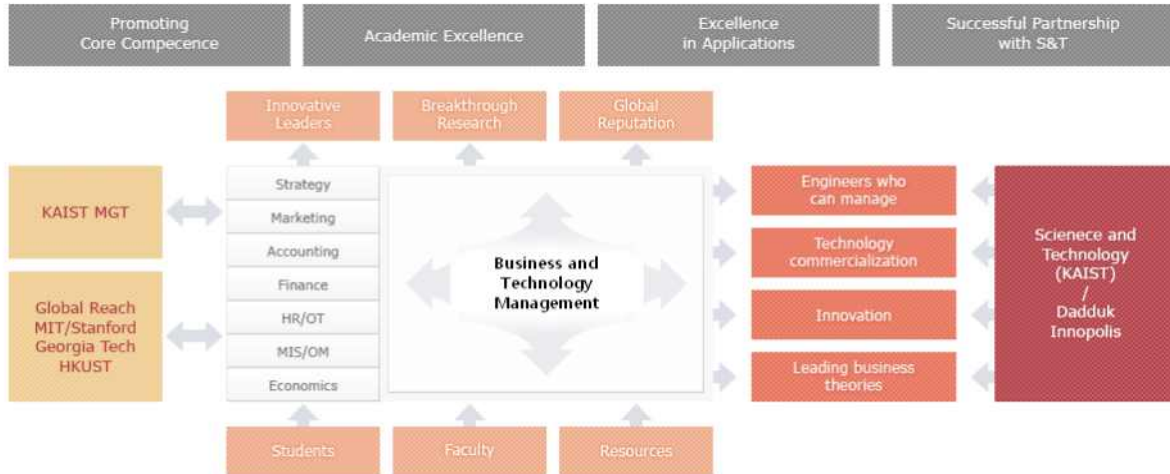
Promoting Core Compecence

Academic Excellence

Excellence in Applications

Successful Partnership with S&T

Innovative Leaders

Breakthrough Research

Global Reputation

KAIST MGT

Global Reach MIT/Stanford Georgia Tech HKUST

Strategy

Marketing

Accounting

Finance

HR/OT

MIS/OM

Economics

Business and Technology Management

Engineers who can manage

Technology commercialization

Innovation

Leading business theories

Scienece and Technology (KAIST) / Dadduk Innopolis

Students

Faculty

Resources